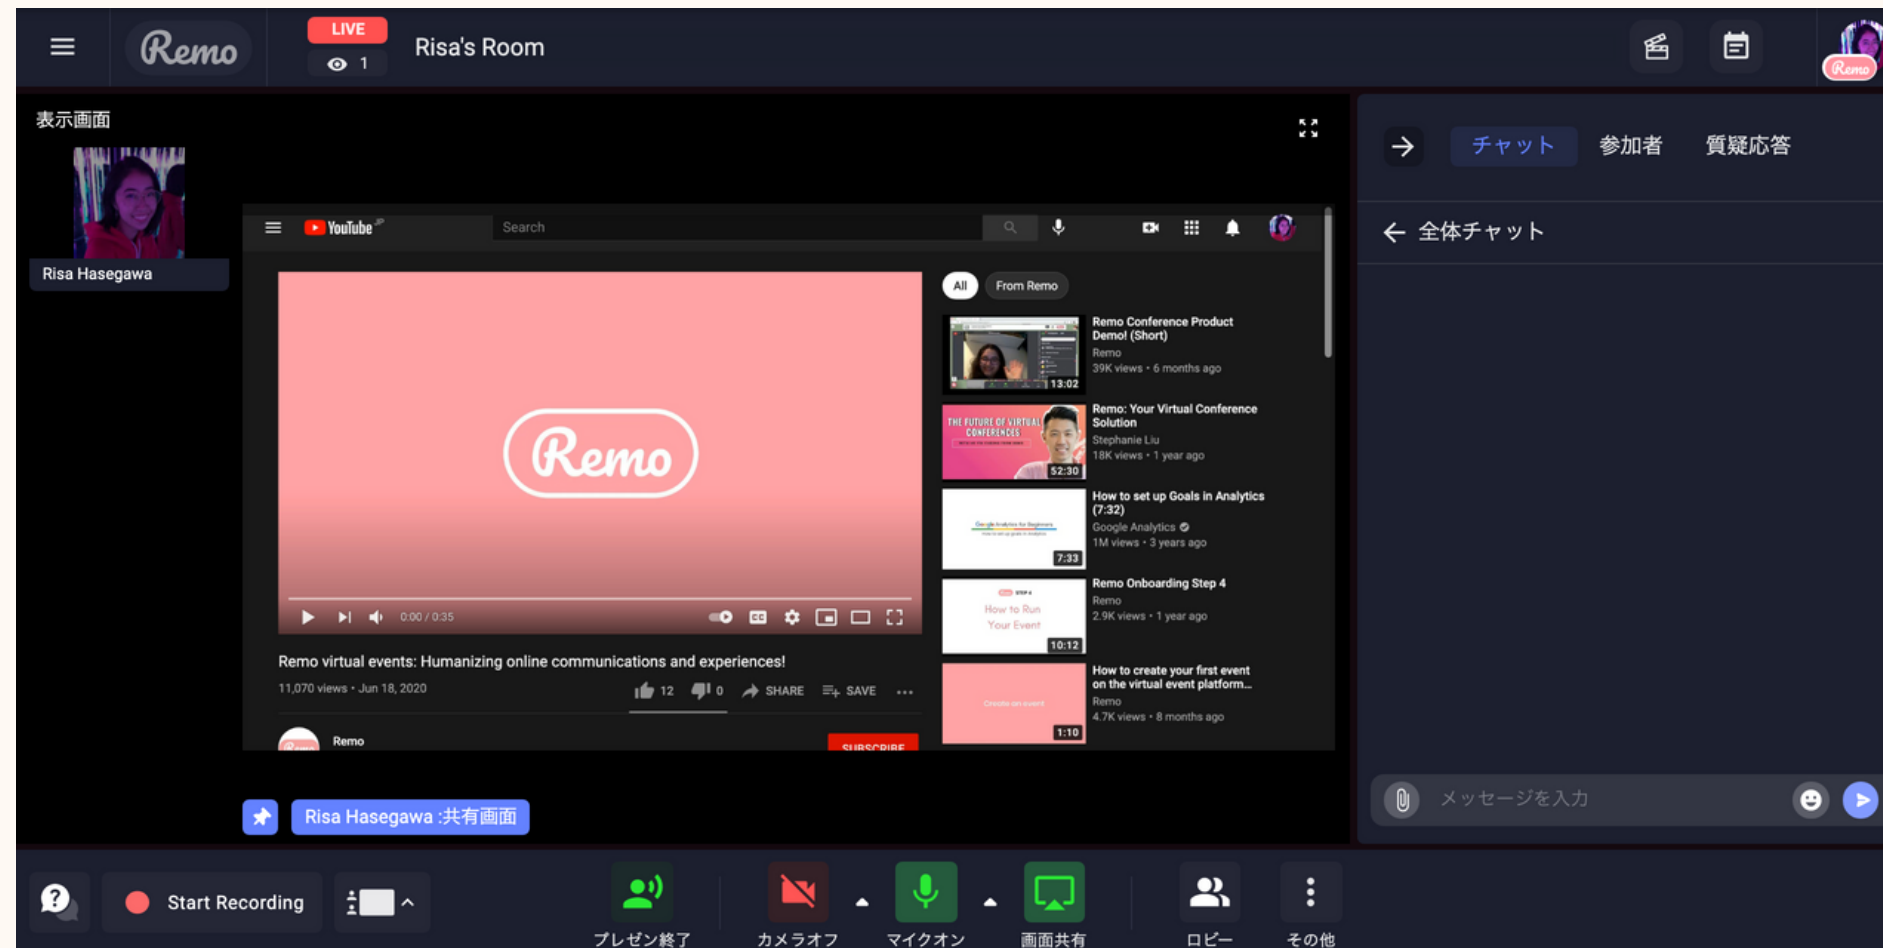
Remo

LIVE
1

Risa's Room

Remo

表示画面

Risa Hasegawa

YouTube

Search

All
From Remo

13:02
Remo Conference Product Demo! (Short)
Remo
39K views • 6 months ago

THE FUTURE OF VIRTUAL CONFERENCES
52:30
Remo: Your Virtual Conference Solution
Stephanie Liu
18K views • 1 year ago

7:33
How to set up Goals in Analytics (7:32)
Google Analytics
1M views • 3 years ago

How to Run Your Event
10:12
Remo Onboarding Step 4
Remo
2.9K views • 1 year ago

Create an event
1:10
How to create your first event on the virtual event platform...
Remo
4.7K views • 8 months ago

Remo

0:00 / 0:35

Remo virtual events: Humanizing online communications and experiences!
11,070 views • Jun 18, 2020
12 0 SHARE SAVE

Remo
SUBSCRIBE

Risa Hasegawa :共有画面

チャット 参加者 質疑応答

全体チャット

メッセージを入力

Start Recording

プレゼン終了
カメラオフ
マイクオン
画面共有
ロビー
その他